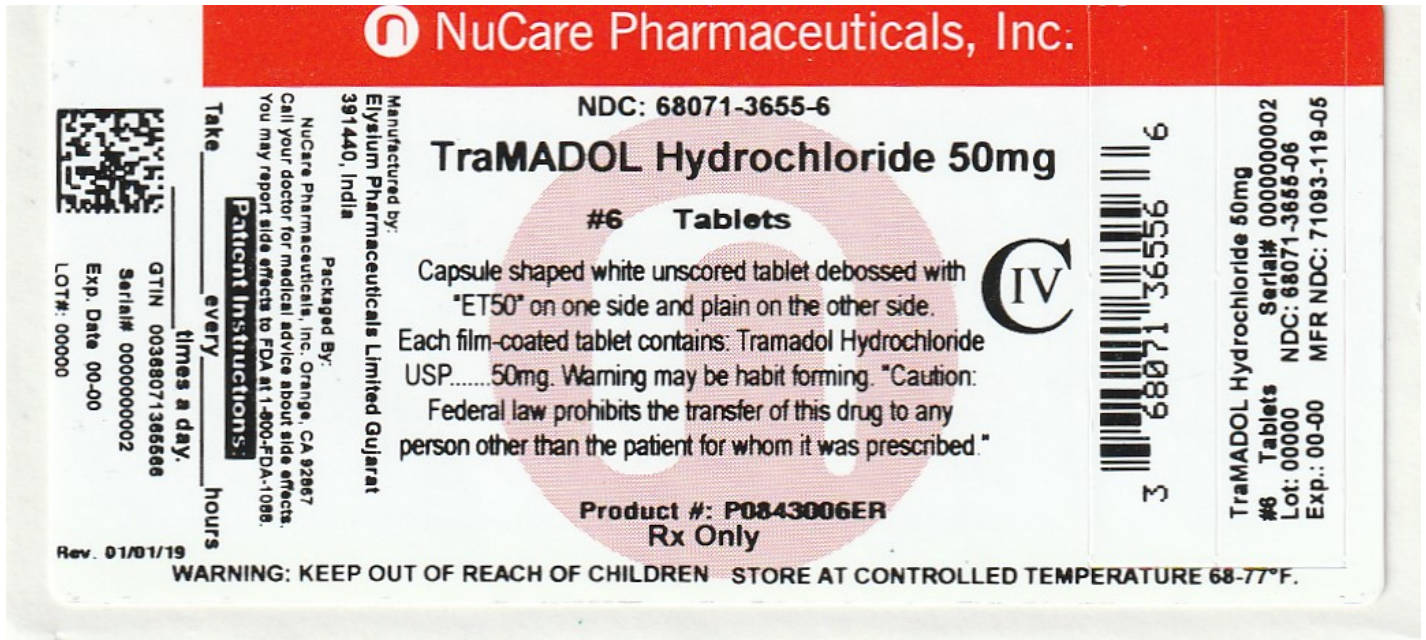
NuCare Pharmaceuticals, Inc.

NDC: 68071-3655-6

TraMADOL Hydrochloride 50mg

#6 Tablets

Capsule shaped white unscored tablet debossed with "ET50" on one side and plain on the other side. Each film-coated tablet contains: Tramadol Hydrochloride USP.......50mg. Warning may be habit forming. "Caution: Federal law prohibits the transfer of this drug to any person other than the patient for whom it was prescribed."

CIV

Product #: P0843006ER
Rx Only

Manufactured by:
Elysium Pharmaceuticals Limited Gujarat 391440, India

Packaged By:
NuCare Pharmaceuticals, Inc. Orange, CA 92867
Call your doctor for medical advice about side effects.
You may report side effects to FDA at 1-800-FDA-1088.

Patient Instructions:
Take ______ every ______ hours
______ times a day.

GTIN 00368071365566
Serial# 0000000002
Exp. Date 00-00
LOT#: 00000

Rev. 01/01/19

3 68071 36556 6

TraMADOL Hydrochloride 50mg
#6 Tablets Serial# 0000000002
Lot: 00000 NDC: 68071-3655-06
Exp.: 00-00 MFR NDC: 71093-119-05

WARNING: KEEP OUT OF REACH OF CHILDREN STORE AT CONTROLLED TEMPERATURE 68-77°F.